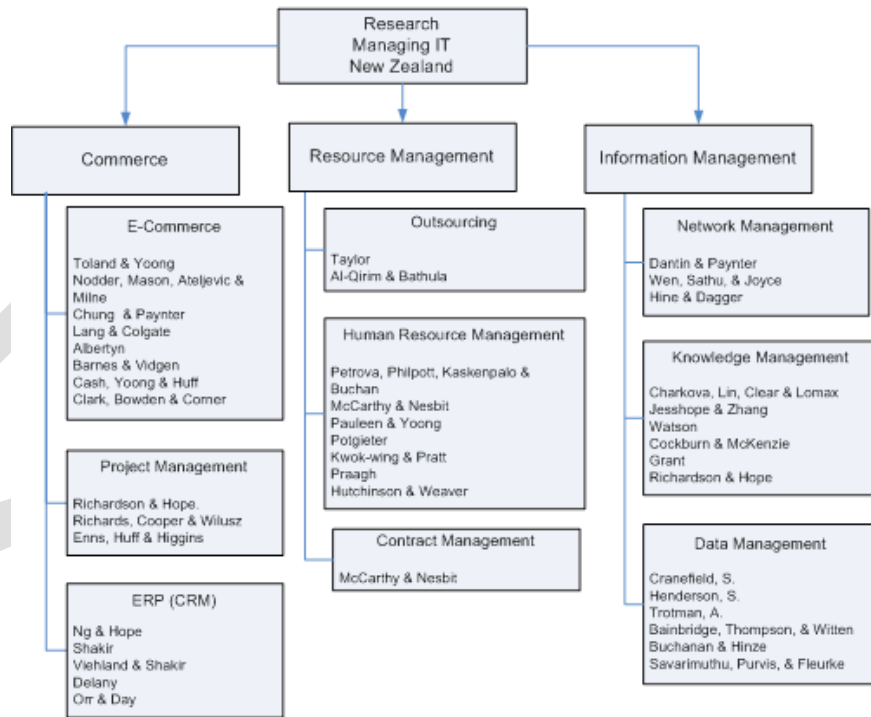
Research
Managing IT
New Zealand

Commerce

E-Commerce

Toland & Yoong
Nodder, Mason, Ateljevic & Milne
Chung & Paynter
Lang & Colgate
Albertyn
Barnes & Vidgen
Cash, Yoong & Huff
Clark, Bowden & Corner

Project Management

Richardson & Hope.
Richards, Cooper & Wilusz
Enns, Huff & Higgins

ERP (CRM)

Ng & Hope
Shakir
Viehland & Shakir
Delany
Orr & Day

Resource Management

Outsourcing

Taylor
Al-Qirim & Bathula

Human Resource Management

Petrova, Philpott, Kaskenpalo & Buchan
McCarthy & Nesbit
Pauleen & Yoong
Potgieter
Kwok-wing & Pratt
Praagh
Hutchinson & Weaver

Contract Management

McCarthy & Nesbit

Information Management

Network Management

Dantin & Paynter
Wen, Sathu, & Joyce
Hine & Dagger

Knowledge Management

Charkova, Lin, Clear & Lomax
Jesshope & Zhang
Watson
Cockburn & McKenzie
Grant
Richardson & Hope

Data Management

Cranefield, S.
Henderson, S.
Trotman, A.
Bainbridge, Thompson, & Witten
Buchanan & Hinze
Savarimuthu, Purvis, & Fleurke